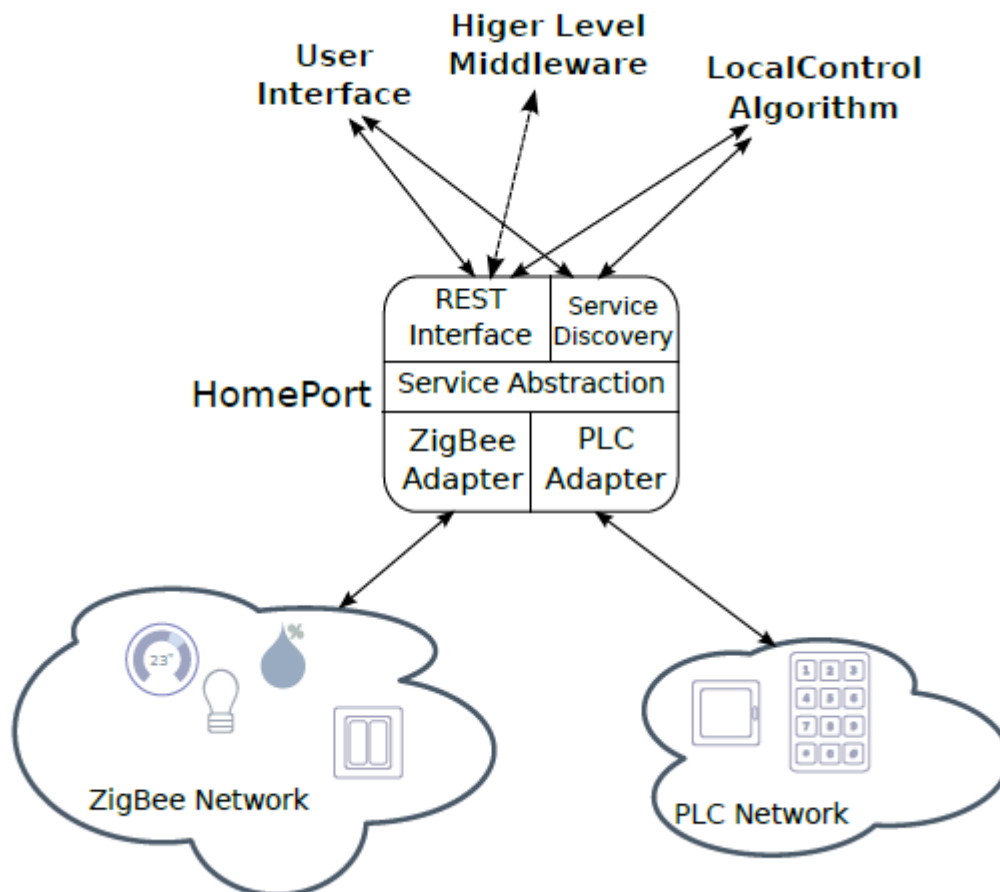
Higer Level Middleware

User Interface

LocalControl Algorithm

REST Interface

Service Discovery

Service Abstraction

HomePort

ZigBee Adapter

PLC Adapter

23°

%

ZigBee Network

1 2 3
4 5 6
7 8 9
* 0 #

PLC Network